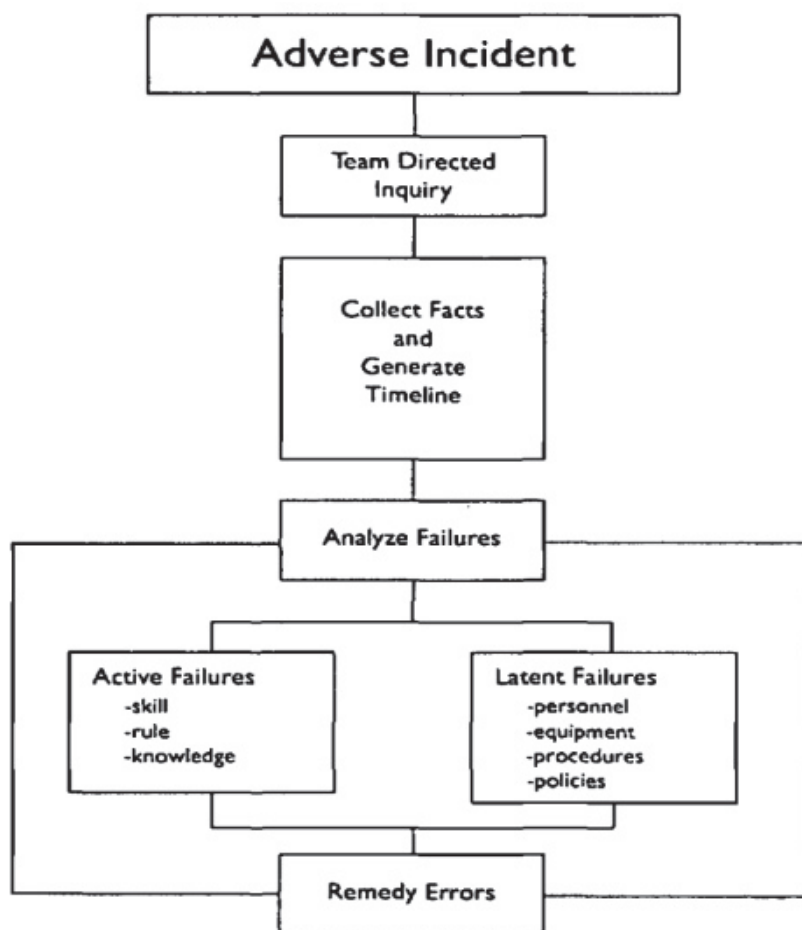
Adverse Incident

Team Directed Inquiry

Collect Facts and Generate Timeline

Analyze Failures

Active Failures
-skill
-rule
-knowledge

Latent Failures
-personnel
-equipment
-procedures
-policies

Remedy Errors